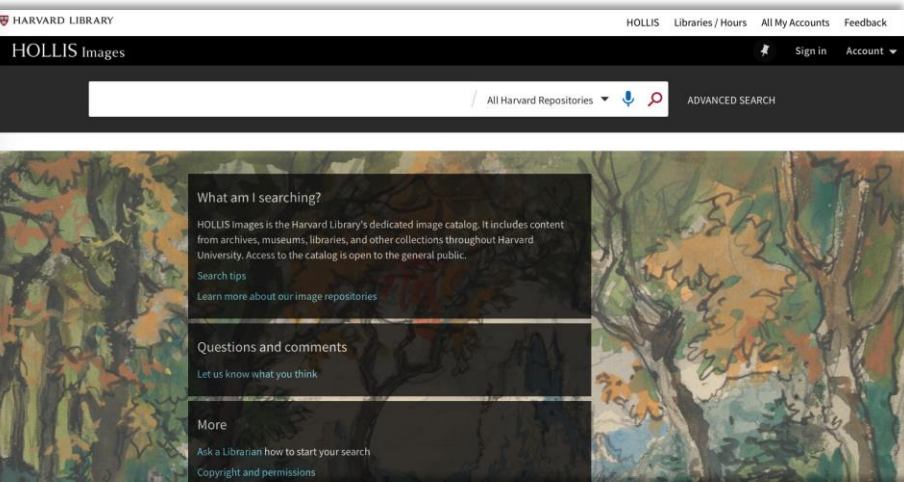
HARVARD LIBRARY

HOLLIS Libraries / Hours All My Accounts Feedback

HOLLIS Images

Sign in Account

All Harvard Repositories

ADVANCED SEARCH

What am I searching?

HOLLIS Images is the Harvard Library's dedicated image catalog. It includes content from archives, museums, libraries, and other collections throughout Harvard University. Access to the catalog is open to the general public.

Search tips

Learn more about our image repositories

Questions and comments

Let us know what you think

More

Ask a Librarian how to start your search

Copyright and permissions